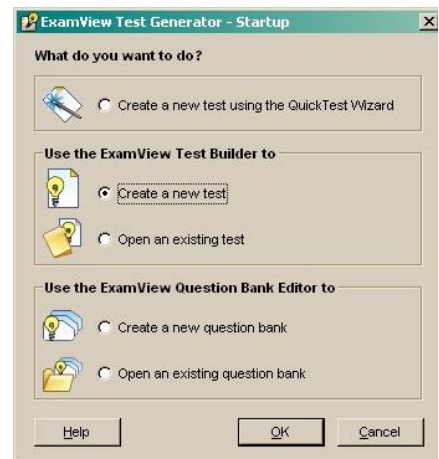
ExamView Test Generator - Startup

What do you want to do?

Create a new test using the QuickTest Wizard

Use the ExamView Test Builder to

Create a new test

Open an existing test

Use the ExamView Question Bank Editor to

Create a new question bank

Open an existing question bank

Help

OK

Cancel